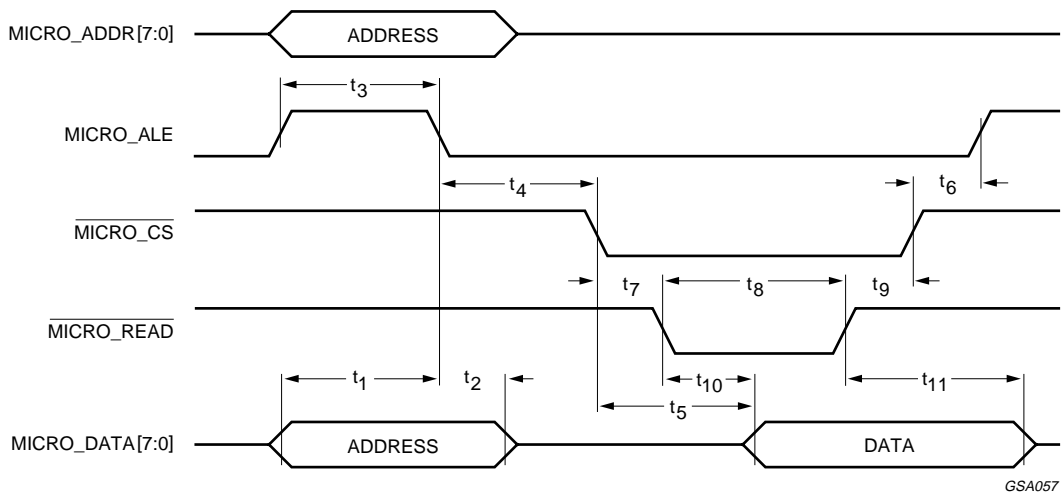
MICRO_ADDR[7:0]

ADDRESS

$t_3$

MICRO_ALE

$t_4$

$t_6$

$\overline{\text{MICRO\_CS}}$

$t_7$

$t_8$

$t_9$

$\overline{\text{MICRO\_READ}}$

$t_1$

$t_2$

$t_{10}$

$t_{11}$

$t_5$

MICRO_DATA[7:0]

ADDRESS

DATA

GSA057